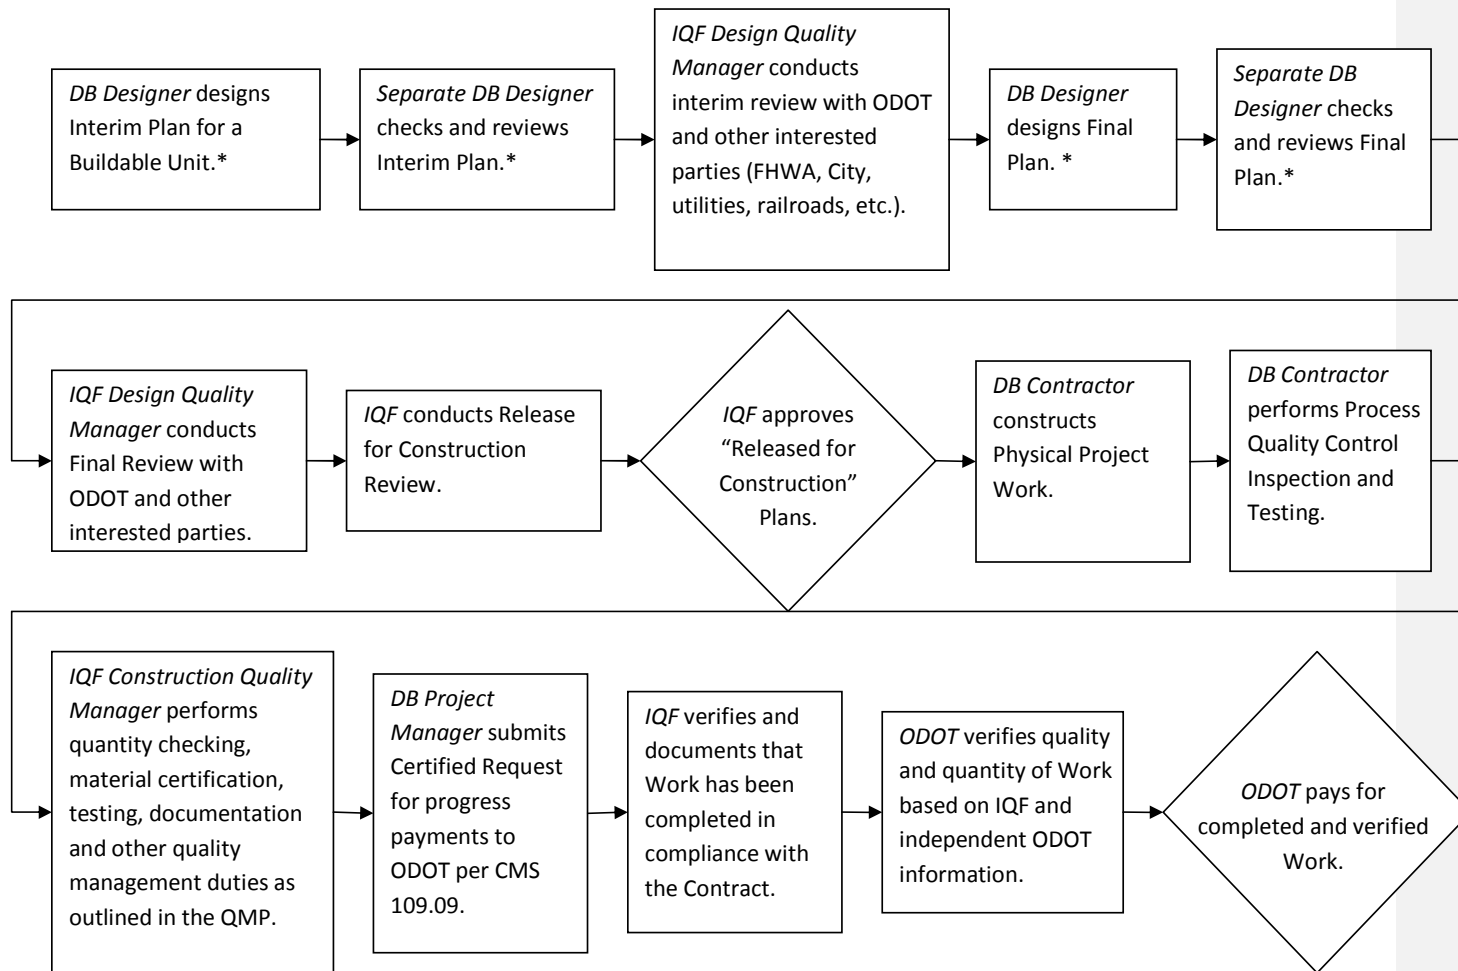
*DB Designer* designs Interim Plan for a Buildable Unit.*

*Separate DB Designer* checks and reviews Interim Plan.*

*IQF Design Quality Manager* conducts interim review with ODOT and other interested parties (FHWA, City, utilities, railroads, etc.).

*DB Designer* designs Final Plan. *

*Separate DB Designer* checks and reviews Final Plan.*

*IQF Design Quality Manager* conducts Final Review with ODOT and other interested parties.

*IQF* conducts Release for Construction Review.

*IQF* approves "Released for Construction" Plans.

*DB Contractor* constructs Physical Project Work.

*DB Contractor* performs Process Quality Control Inspection and Testing.

*IQF Construction Quality Manager* performs quantity checking, material certification, testing, documentation and other quality management duties as outlined in the QMP.

*DB Project Manager* submits Certified Request for progress payments to ODOT per CMS 109.09.

*IQF* verifies and documents that Work has been completed in compliance with the Contract.

*ODOT* verifies quality and quantity of Work based on IQF and independent ODOT information.

*ODOT* pays for completed and verified Work.